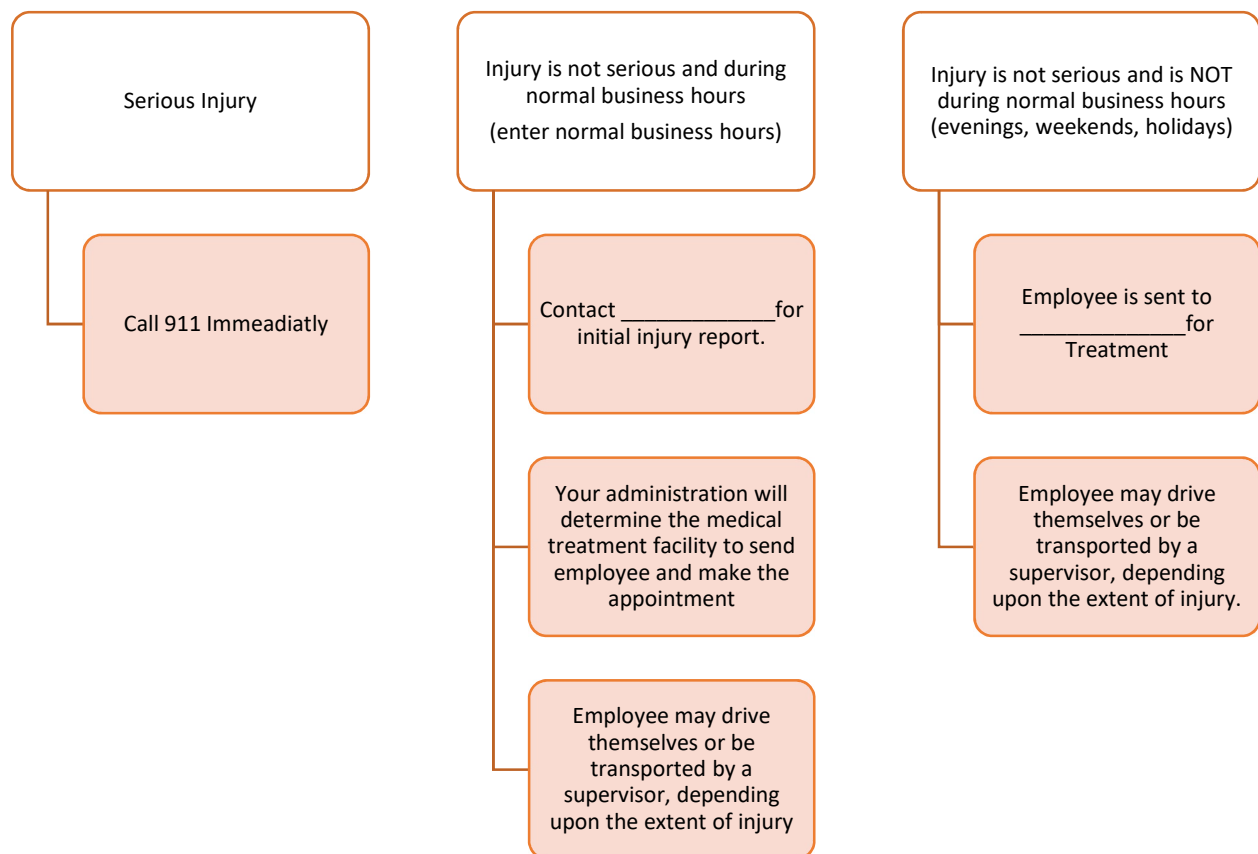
Serious Injury

Call 911 Immeadiatly

Injury is not serious and during normal business hours
(enter normal business hours)

Contact _____________for initial injury report.

Your administration will determine the medical treatment facility to send employee and make the appointment

Employee may drive themselves or be transported by a supervisor, depending upon the extent of injury

Injury is not serious and is NOT during normal business hours (evenings, weekends, holidays)

Employee is sent to ______________for Treatment

Employee may drive themselves or be transported by a supervisor, depending upon the extent of injury.